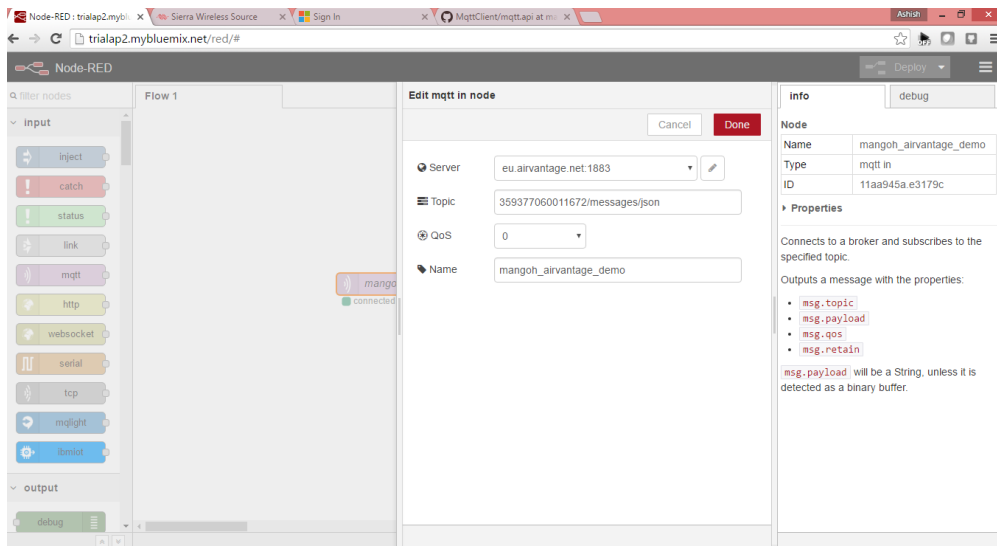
Node-RED : trialap2.mybl
Sierra Wireless Source
Sign In
MqttClient/mqtt.api at ma
Ashish
trialap2.mybluemix.net/red/#
Node-RED
Deploy
filter nodes
Flow 1
input
inject
catch
status
link
mqtt
http
websocket
serial
tcp
mqlight
ibmiot
output
debug
mango
connected
Edit mqtt in node
Cancel
Done
Server
eu.airvantage.net:1883
Topic
359377060011672/messages/json
QoS
0
Name
mangoh_airvantage_demo
info
debug
Node
| Name | mangoh_airvantage_demo |
|---|---|
| Type | mqtt in |
| ID | 11aa945a.e3179c |
Properties
Connects to a broker and subscribes to the specified topic.

Outputs a message with the properties:

- msg.topic
- msg.payload
- msg.qos
- msg.retain

msg.payload will be a String, unless it is detected as a binary buffer.